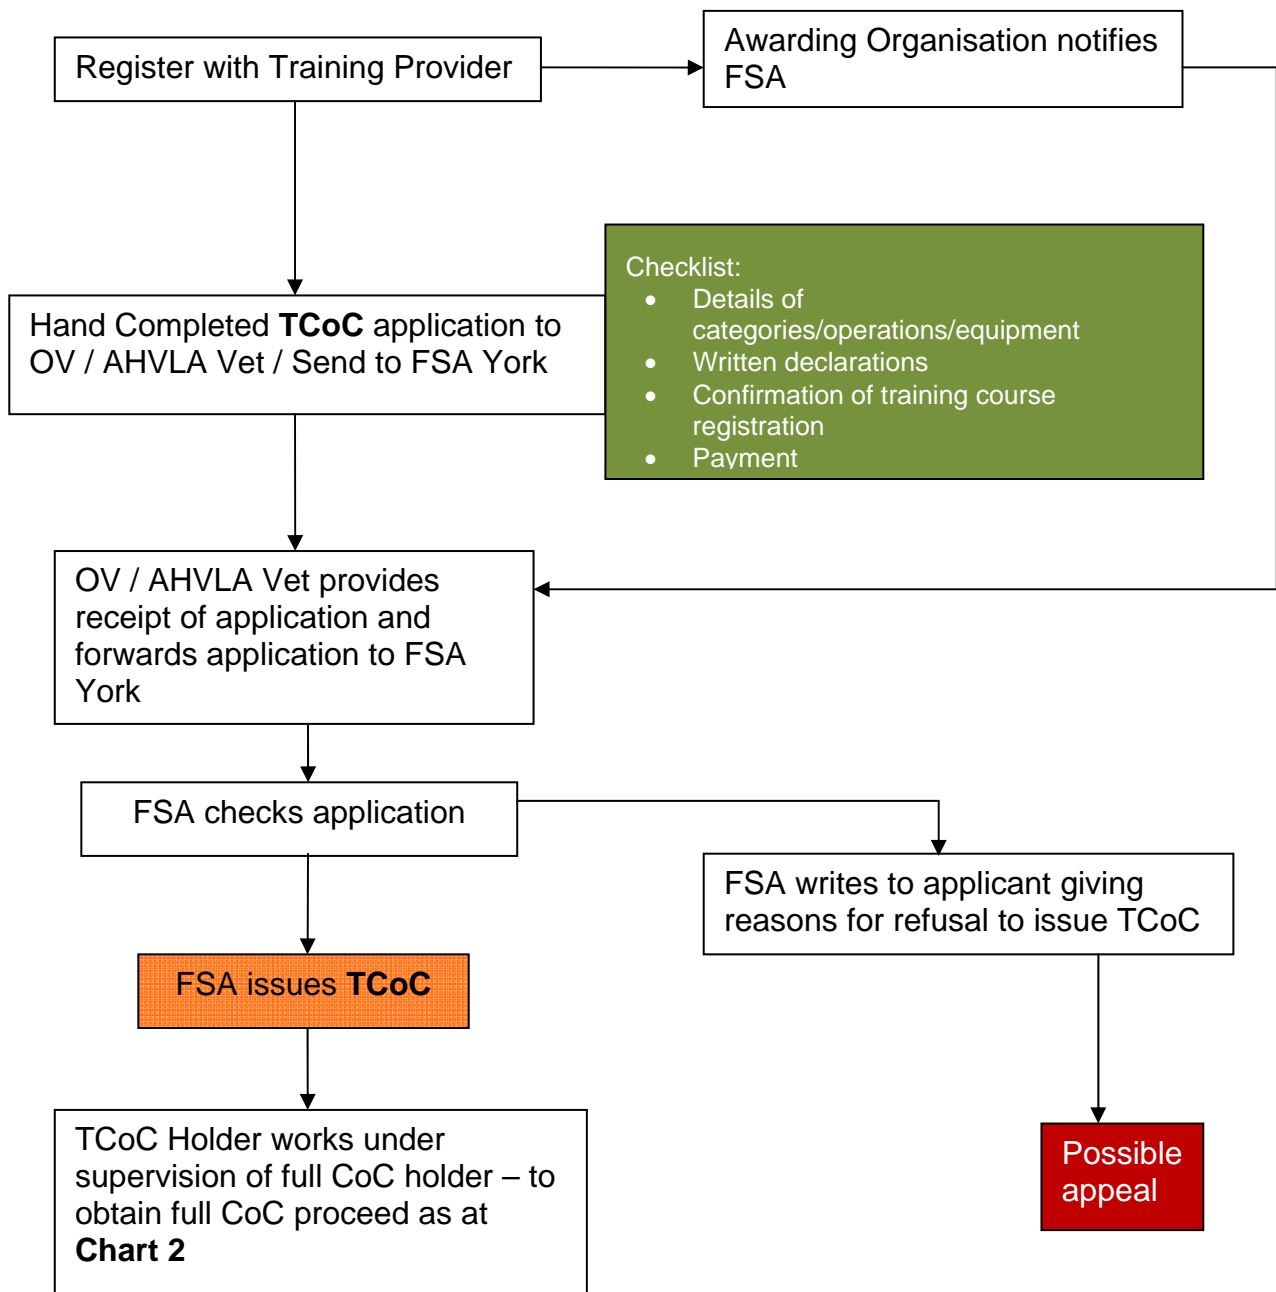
Register with Training Provider

Awarding Organisation notifies FSA

Hand Completed **TCoC** application to OV / AHVLA Vet / Send to FSA York

Checklist:
- Details of categories/operations/equipment
- Written declarations
- Confirmation of training course registration
- Payment

OV / AHVLA Vet provides receipt of application and forwards application to FSA York

FSA checks application

FSA writes to applicant giving reasons for refusal to issue TCoC

FSA issues **TCoC**

Possible appeal

TCoC Holder works under supervision of full CoC holder – to obtain full CoC proceed as at **Chart 2**